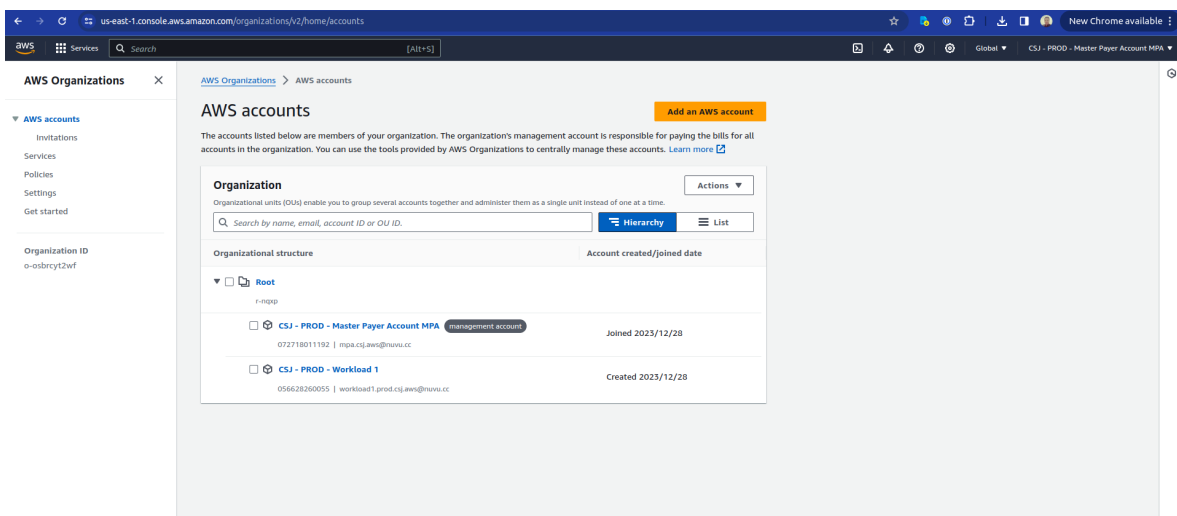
us-east-1.console.aws.amazon.com/organizations/v2/home/accounts

New Chrome available

aws Services Search [Alt+S]

Global ▼ CSJ - PROD - Master Payer Account MPA ▼

AWS Organizations ×

▼ AWS accounts
Invitations
Services
Policies
Settings
Get started

Organization ID
o-osbrcyt2wf

AWS Organizations > AWS accounts

AWS accounts

Add an AWS account

The accounts listed below are members of your organization. The organization's management account is responsible for paying the bills for all accounts in the organization. You can use the tools provided by AWS Organizations to centrally manage these accounts. Learn more

Organization

Actions ▼

Organizational units (OUs) enable you to group several accounts together and administer them as a single unit instead of one at a time.

Search by name, email, account ID or OU ID.

Hierarchy List

| Organizational structure | Account created/joined date |
|---|---|
| Root r-nqxp | |
| CSJ - PROD - Master Payer Account MPA management account 072718011192 \| mpa.csj.aws@nuvu.cc | Joined 2023/12/28 |
| CSJ - PROD - Workload 1 056628260055 \| workload1.prod.csj.aws@nuvu.cc | Created 2023/12/28 |